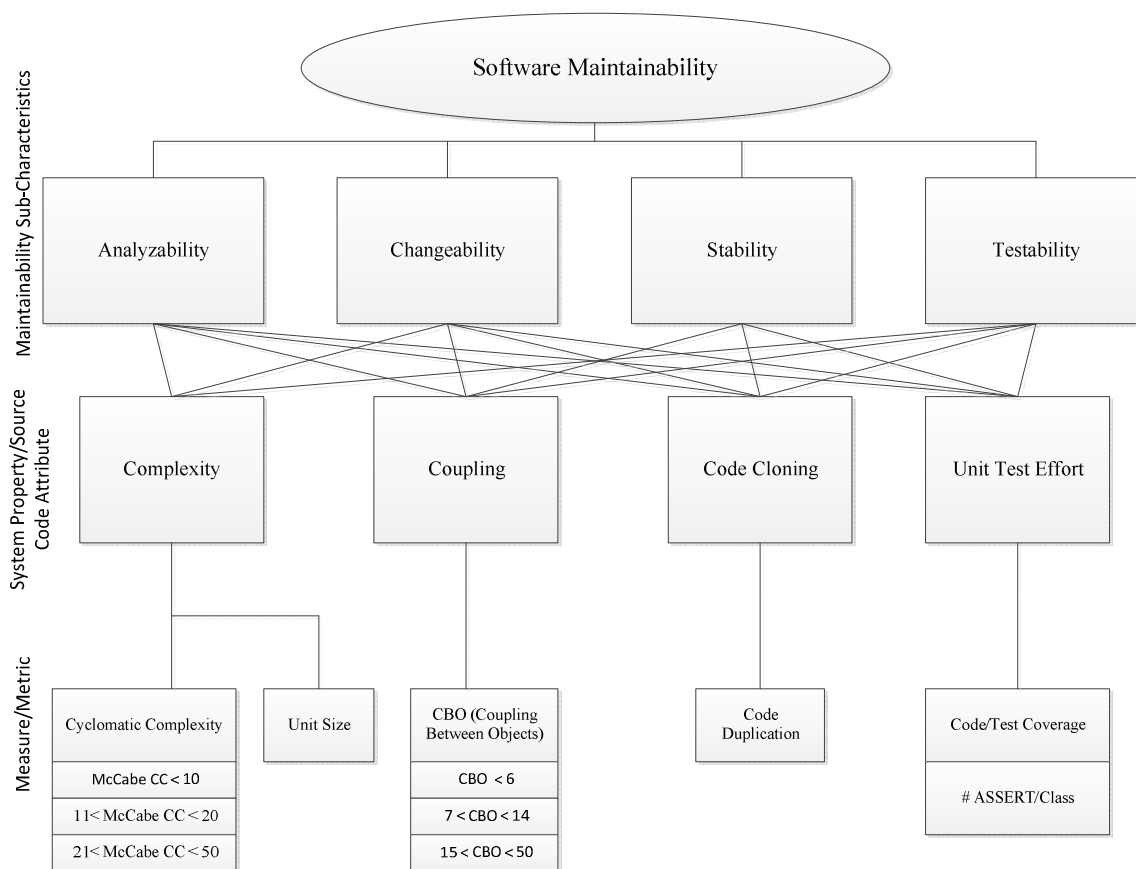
Maintainability Sub-Characteristics

System Property/Source Code Attribute

Measure/Metric

Software Maintainability

Analyzability

Changeability

Stability

Testability

Complexity

Coupling

Code Cloning

Unit Test Effort

Cyclomatic Complexity

McCabe CC < 10

11< McCabe CC < 20

21< McCabe CC < 50

Unit Size

CBO (Coupling Between Objects)

CBO < 6

7 < CBO < 14

15 < CBO < 50

Code Duplication

Code/Test Coverage

# ASSERT/Class